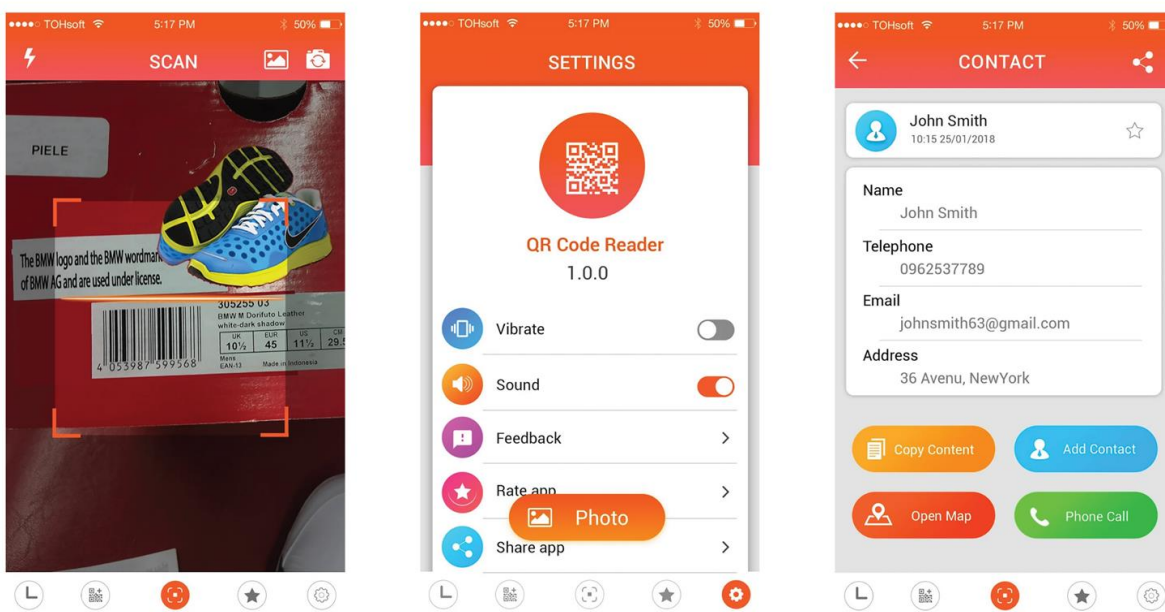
●●●●○ TOHsoft 5:17 PM 50%

SCAN

PIELE

The BMW logo and the BMW wordmark of BMW AG and are used under license.

305255 03
BMW M Dorifuto Leather white-dark shadow

| UK | EUR | US | CM |
|---|---|---|---|
| 10½ | 45 | 11½ | 29.5 |

Mens EAN-13 Made in Indonesia

4 053987 599568

●●●●○ TOHsoft 5:17 PM 50%

SETTINGS

QR Code Reader
1.0.0

Vibrate

Sound

Feedback

Rate app

Photo

Share app

●●●●○ TOHsoft 5:17 PM 50%

CONTACT

John Smith
10:15 25/01/2018

Name
John Smith

Telephone
0962537789

Email
johnsmith63@gmail.com

Address
36 Avenu, NewYork

Copy Content

Add Contact

Open Map

Phone Call